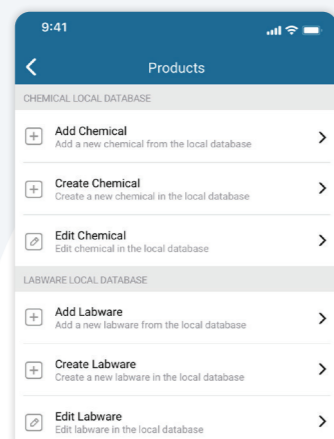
9:41

Products

CHEMICAL LOCAL DATABASE

Add Chemical
Add a new chemical from the local database

Create Chemical
Create a new chemical in the local database

Edit Chemical
Edit chemical in the local database

LABWARE LOCAL DATABASE

Add Labware
Add a new labware from the local database

Create Labware
Create a new labware in the local database

Edit Labware
Edit labware in the local database